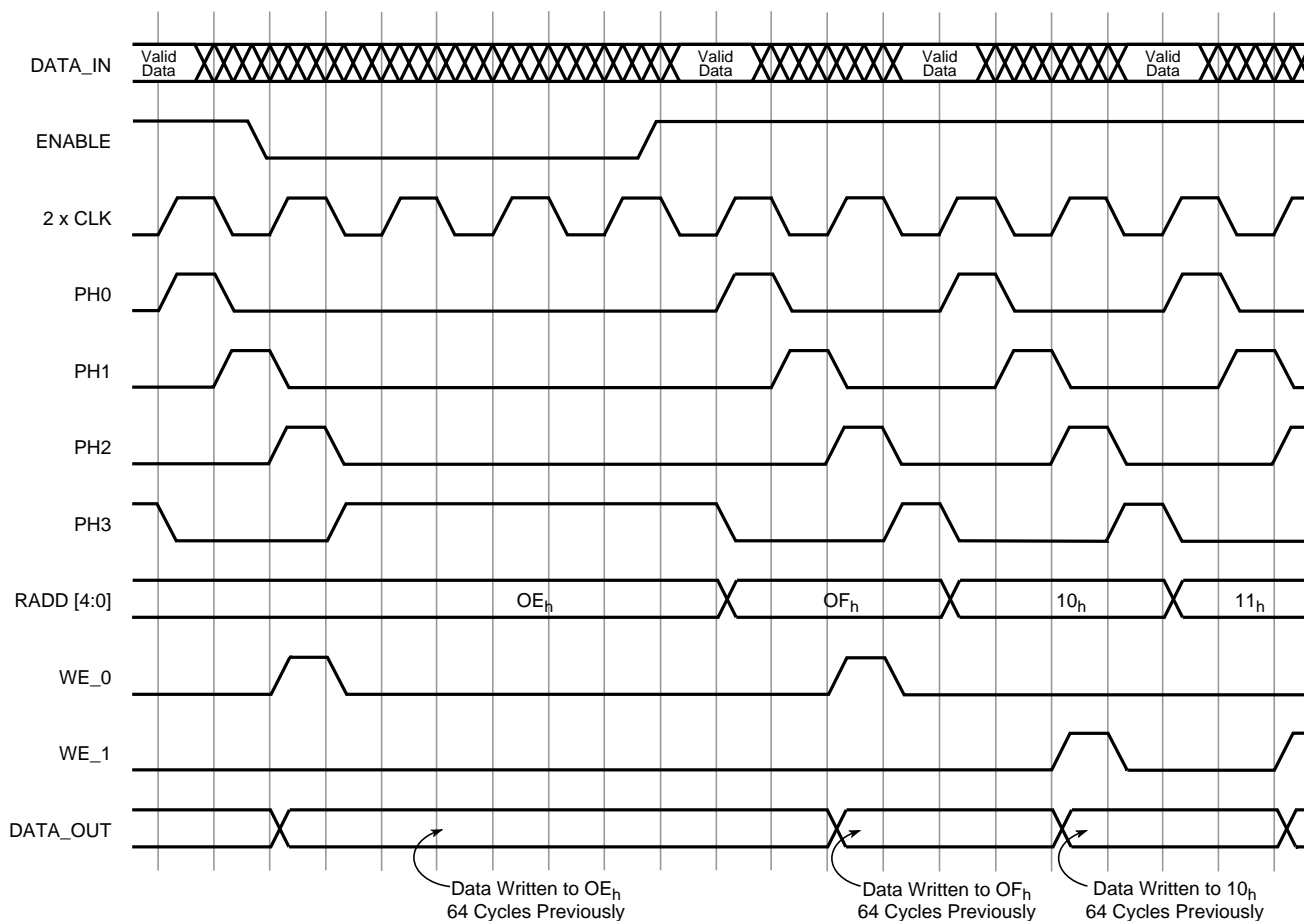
DATA_IN
Valid Data
Valid Data
Valid Data
Valid Data

ENABLE

2 x CLK

PH0

PH1

PH2

PH3

RADD [4:0]
$OE_h$
$OF_h$
$10_h$
$11_h$

WE_0

WE_1

DATA_OUT

Data Written to $OE_h$
64 Cycles Previously

Data Written to $OF_h$
64 Cycles Previously

Data Written to $10_h$
64 Cycles Previously